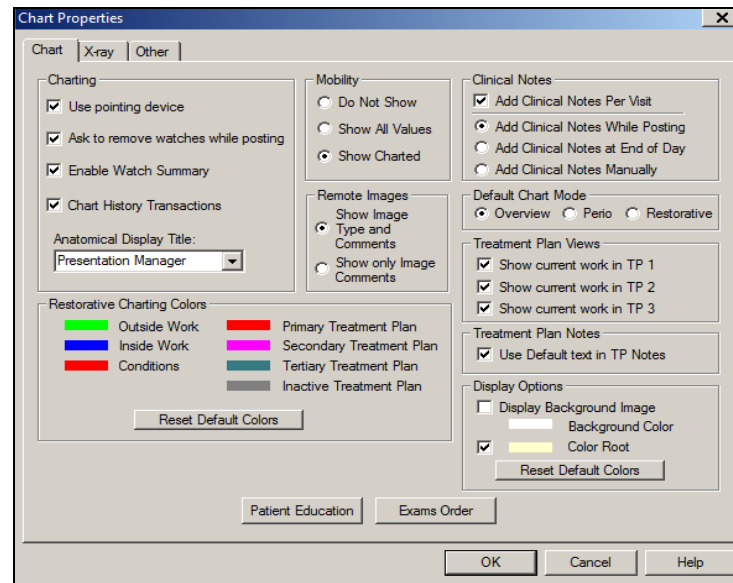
Chart Properties
X

Chart | X-ray | Other

Charting
Use pointing device
Ask to remove watches while posting
Enable Watch Summary
Chart History Transactions
Anatomical Display Title:
Presentation Manager

Mobility
Do Not Show
Show All Values
Show Charted

Remote Images
Show Image Type and Comments
Show only Image Comments

Clinical Notes
Add Clinical Notes Per Visit
Add Clinical Notes While Posting
Add Clinical Notes at End of Day
Add Clinical Notes Manually

Default Chart Mode
Overview
Perio
Restorative

Treatment Plan Views
Show current work in TP 1
Show current work in TP 2
Show current work in TP 3

Treatment Plan Notes
Use Default text in TP Notes

Restorative Charting Colors
Outside Work
Inside Work
Conditions
Primary Treatment Plan
Secondary Treatment Plan
Tertiary Treatment Plan
Inactive Treatment Plan
Reset Default Colors

Display Options
Display Background Image
Background Color
Color Root
Reset Default Colors

Patient Education
Exams Order

OK
Cancel
Help